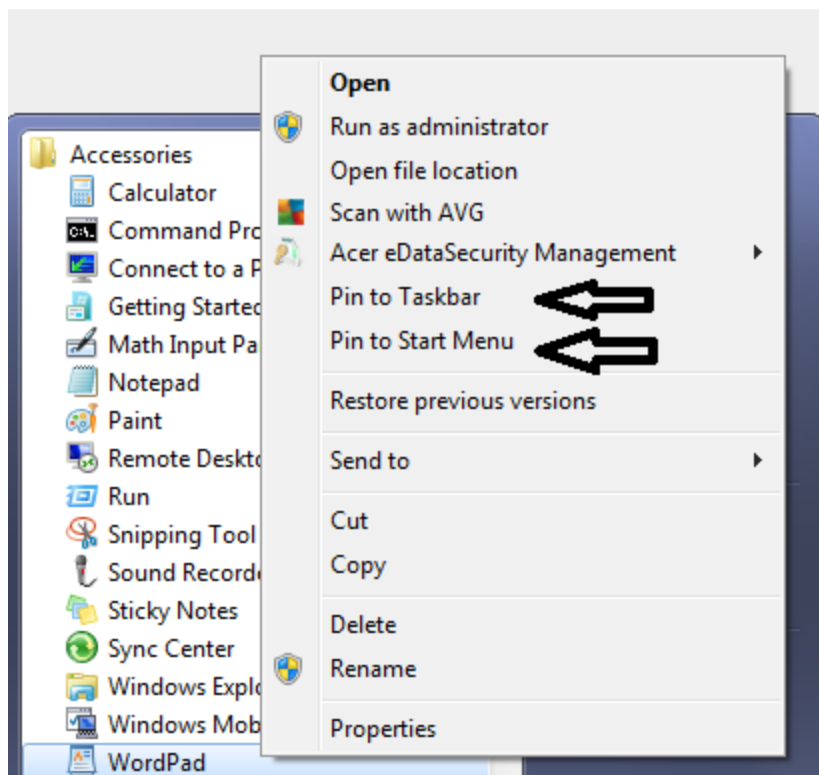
Accessories
Calculator
Command Pro
Connect to a P
Getting Startec
Math Input Pa
Notepad
Paint
Remote Deskto
Run
Snipping Tool
Sound Record
Sticky Notes
Sync Center
Windows Explo
Windows Mob
WordPad

Open
Run as administrator
Open file location
Scan with AVG
Acer eDataSecurity Management
Pin to Taskbar
Pin to Start Menu
Restore previous versions
Send to
Cut
Copy
Delete
Rename
Properties